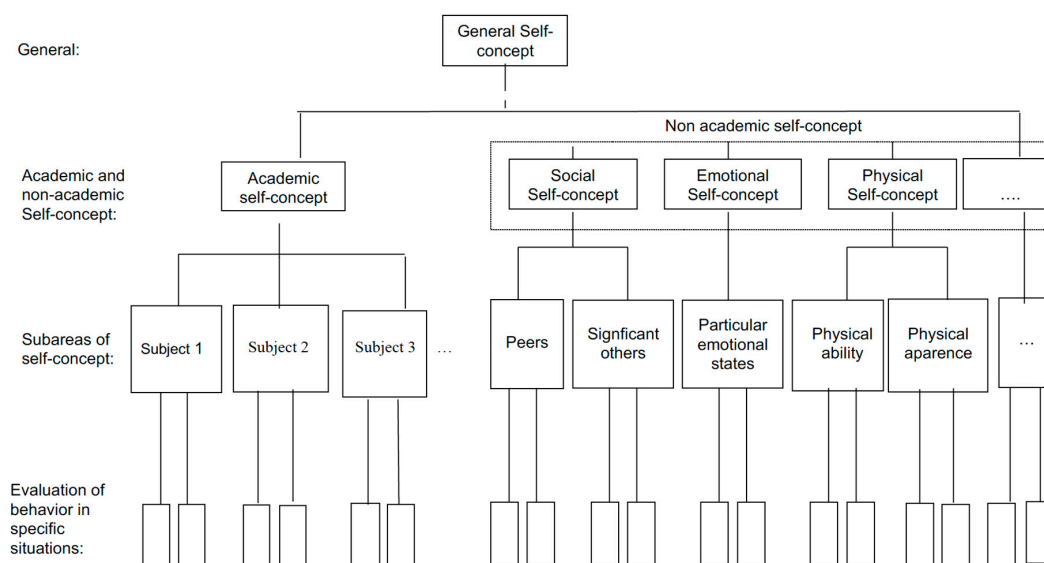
General:

General Self-concept

Non academic self-concept

Academic and non-academic Self-concept:

Academic self-concept

Social Self-concept

Emotional Self-concept

Physical Self-concept

....

Subareas of self-concept:

Subject 1

Subject 2

Subject 3

...

Peers

Signficant others

Particular emotional states

Physical ability

Physical aparence

...

Evaluation of behavior in specific situations: